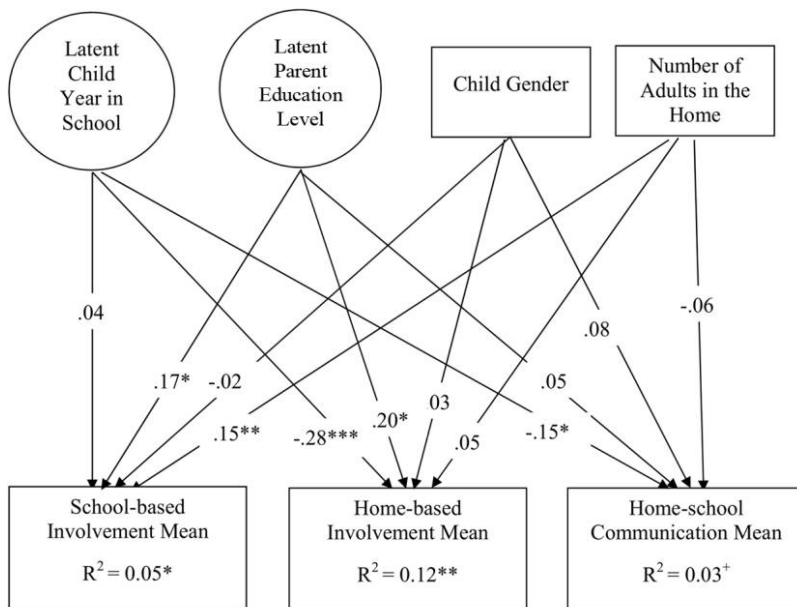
Latent Child Year in School

Latent Parent Education Level

Child Gender

Number of Adults in the Home

.04

.17*

-.02

.15**

-.28***

.20*

03

.05

.08

.05

-.15*

-.06

School-based Involvement Mean

$R^2 = 0.05$*

Home-based Involvement Mean

$R^2 = 0.12$**

Home-school Communication Mean

$R^2 = 0.03^+$